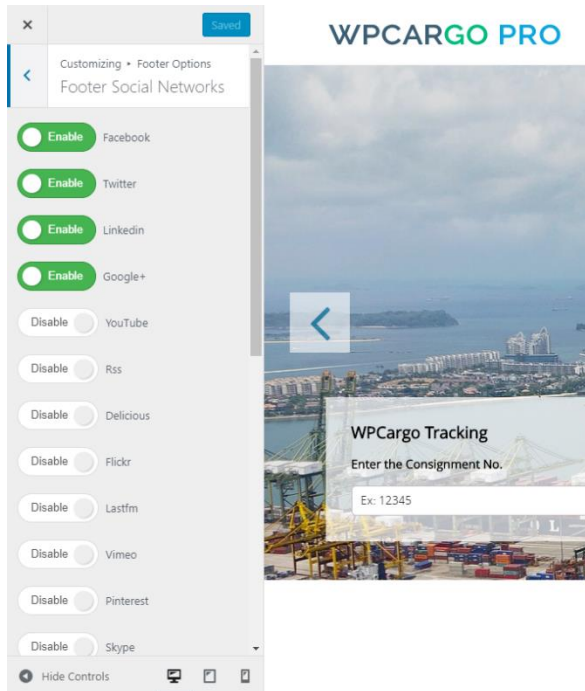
×

Saved

Customizing ▸ Footer Options
Footer Social Networks

Enable Facebook

Enable Twitter

Enable Linkedin

Enable Google+

Disable YouTube

Disable Rss

Disable Delicious

Disable Flickr

Disable Lastfm

Disable Vimeo

Disable Pinterest

Disable Skype

Hide Controls

WPCARGO PRO

WPCargo Tracking

Enter the Consignment No.

Ex: 12345